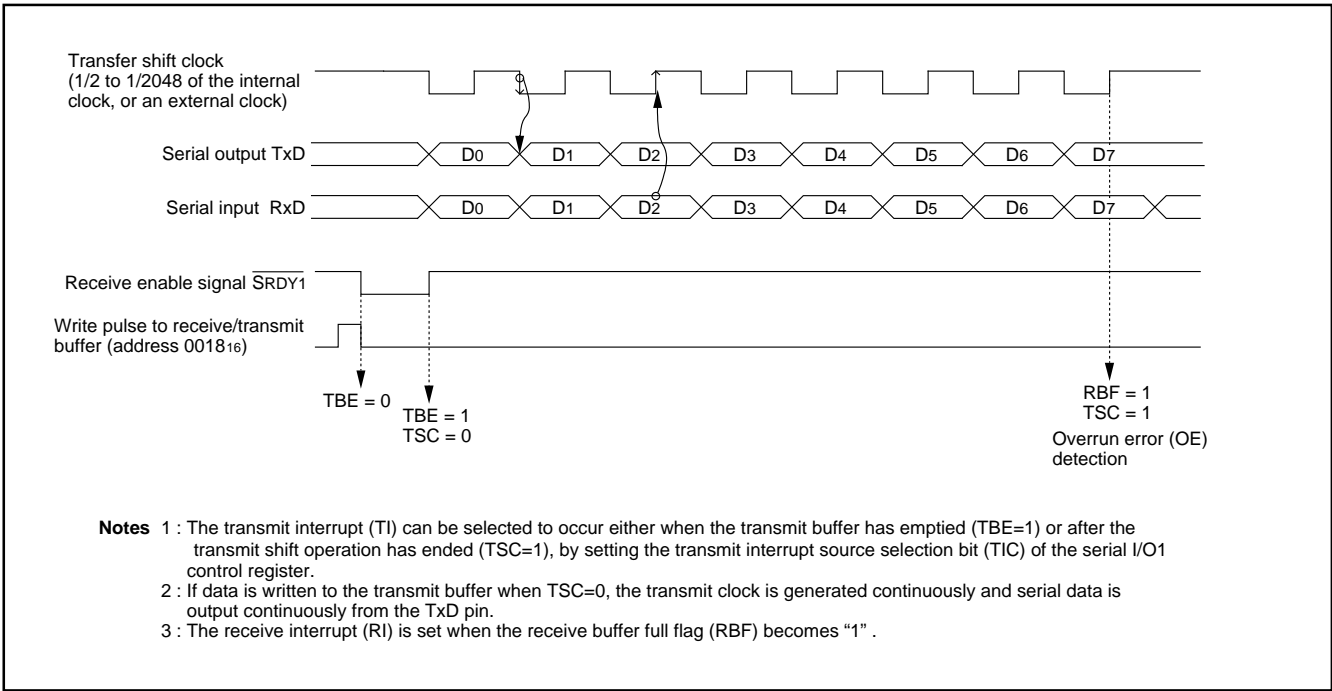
Transfer shift clock (1/2 to 1/2048 of the internal clock, or an external clock)

Serial output TxD

$D_0$ $D_1$ $D_2$ $D_3$ $D_4$ $D_5$ $D_6$ $D_7$

Serial input RxD

$D_0$ $D_1$ $D_2$ $D_3$ $D_4$ $D_5$ $D_6$ $D_7$

Receive enable signal $\overline{SRDY1}$

Write pulse to receive/transmit buffer (address $0018_{16}$)

TBE = 0

TBE = 1
TSC = 0

RBF = 1
TSC = 1
Overrun error (OE) detection

Notes 1 : The transmit interrupt (TI) can be selected to occur either when the transmit buffer has emptied (TBE=1) or after the transmit shift operation has ended (TSC=1), by setting the transmit interrupt source selection bit (TIC) of the serial I/O1 control register.
2 : If data is written to the transmit buffer when TSC=0, the transmit clock is generated continuously and serial data is output continuously from the TxD pin.
3 : The receive interrupt (RI) is set when the receive buffer full flag (RBF) becomes “1” .